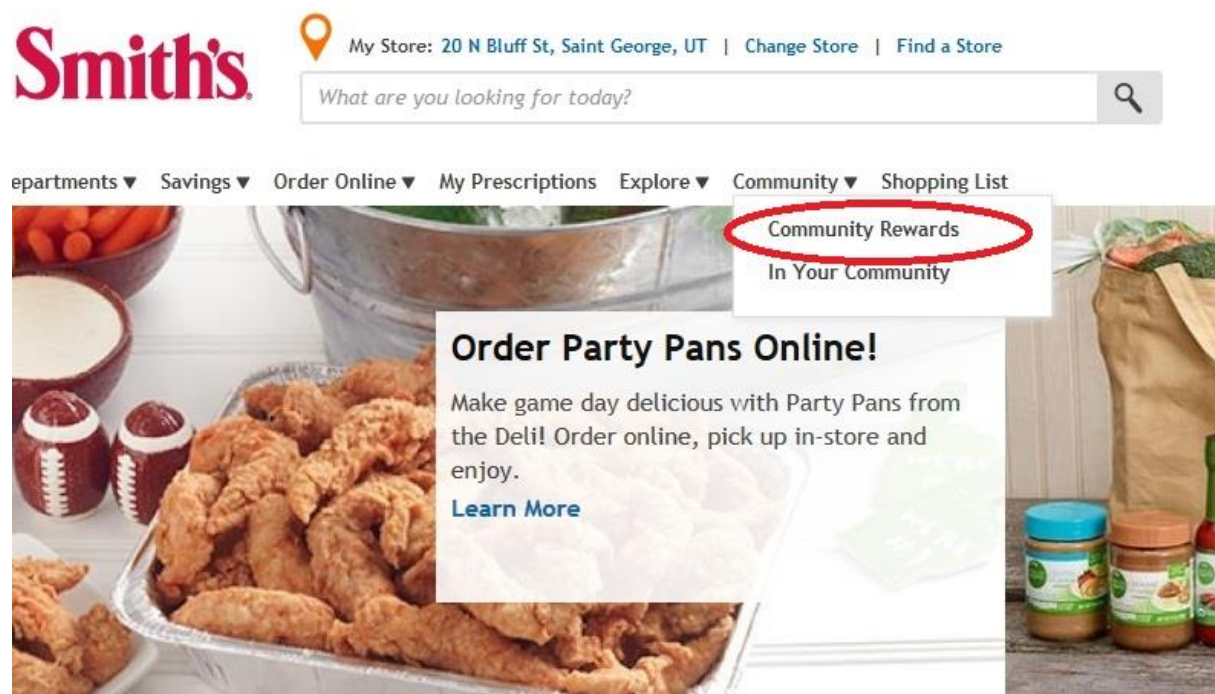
Smith's

My Store: 20 N Bluff St, Saint George, UT | Change Store | Find a Store

What are you looking for today?

epartments ▼ Savings ▼ Order Online ▼ My Prescriptions Explore ▼ Community ▼ Shopping List

Community Rewards

In Your Community

Order Party Pans Online!

Make game day delicious with Party Pans from the Deli! Order online, pick up in-store and enjoy.

Learn More